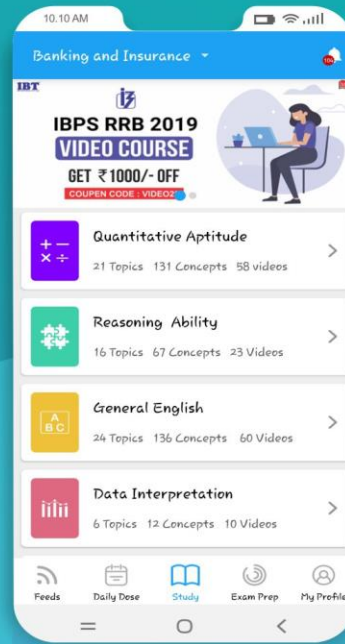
10.10 AM

Banking and Insurance

104

IBT

IBPS RRB 2019

VIDEO COURSE

GET ₹1000/- OFF

COUPEN CODE : VIDEO2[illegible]

Quantitative Aptitude

21 Topics 131 Concepts 58 videos

Reasoning Ability

16 Topics 67 Concepts 23 Videos

A B C

General English

24 Topics 136 Concepts 60 Videos

Data Interpretation

6 Topics 12 Concepts 10 Videos

Feeds Daily Dose Study Exam Prep My Profile